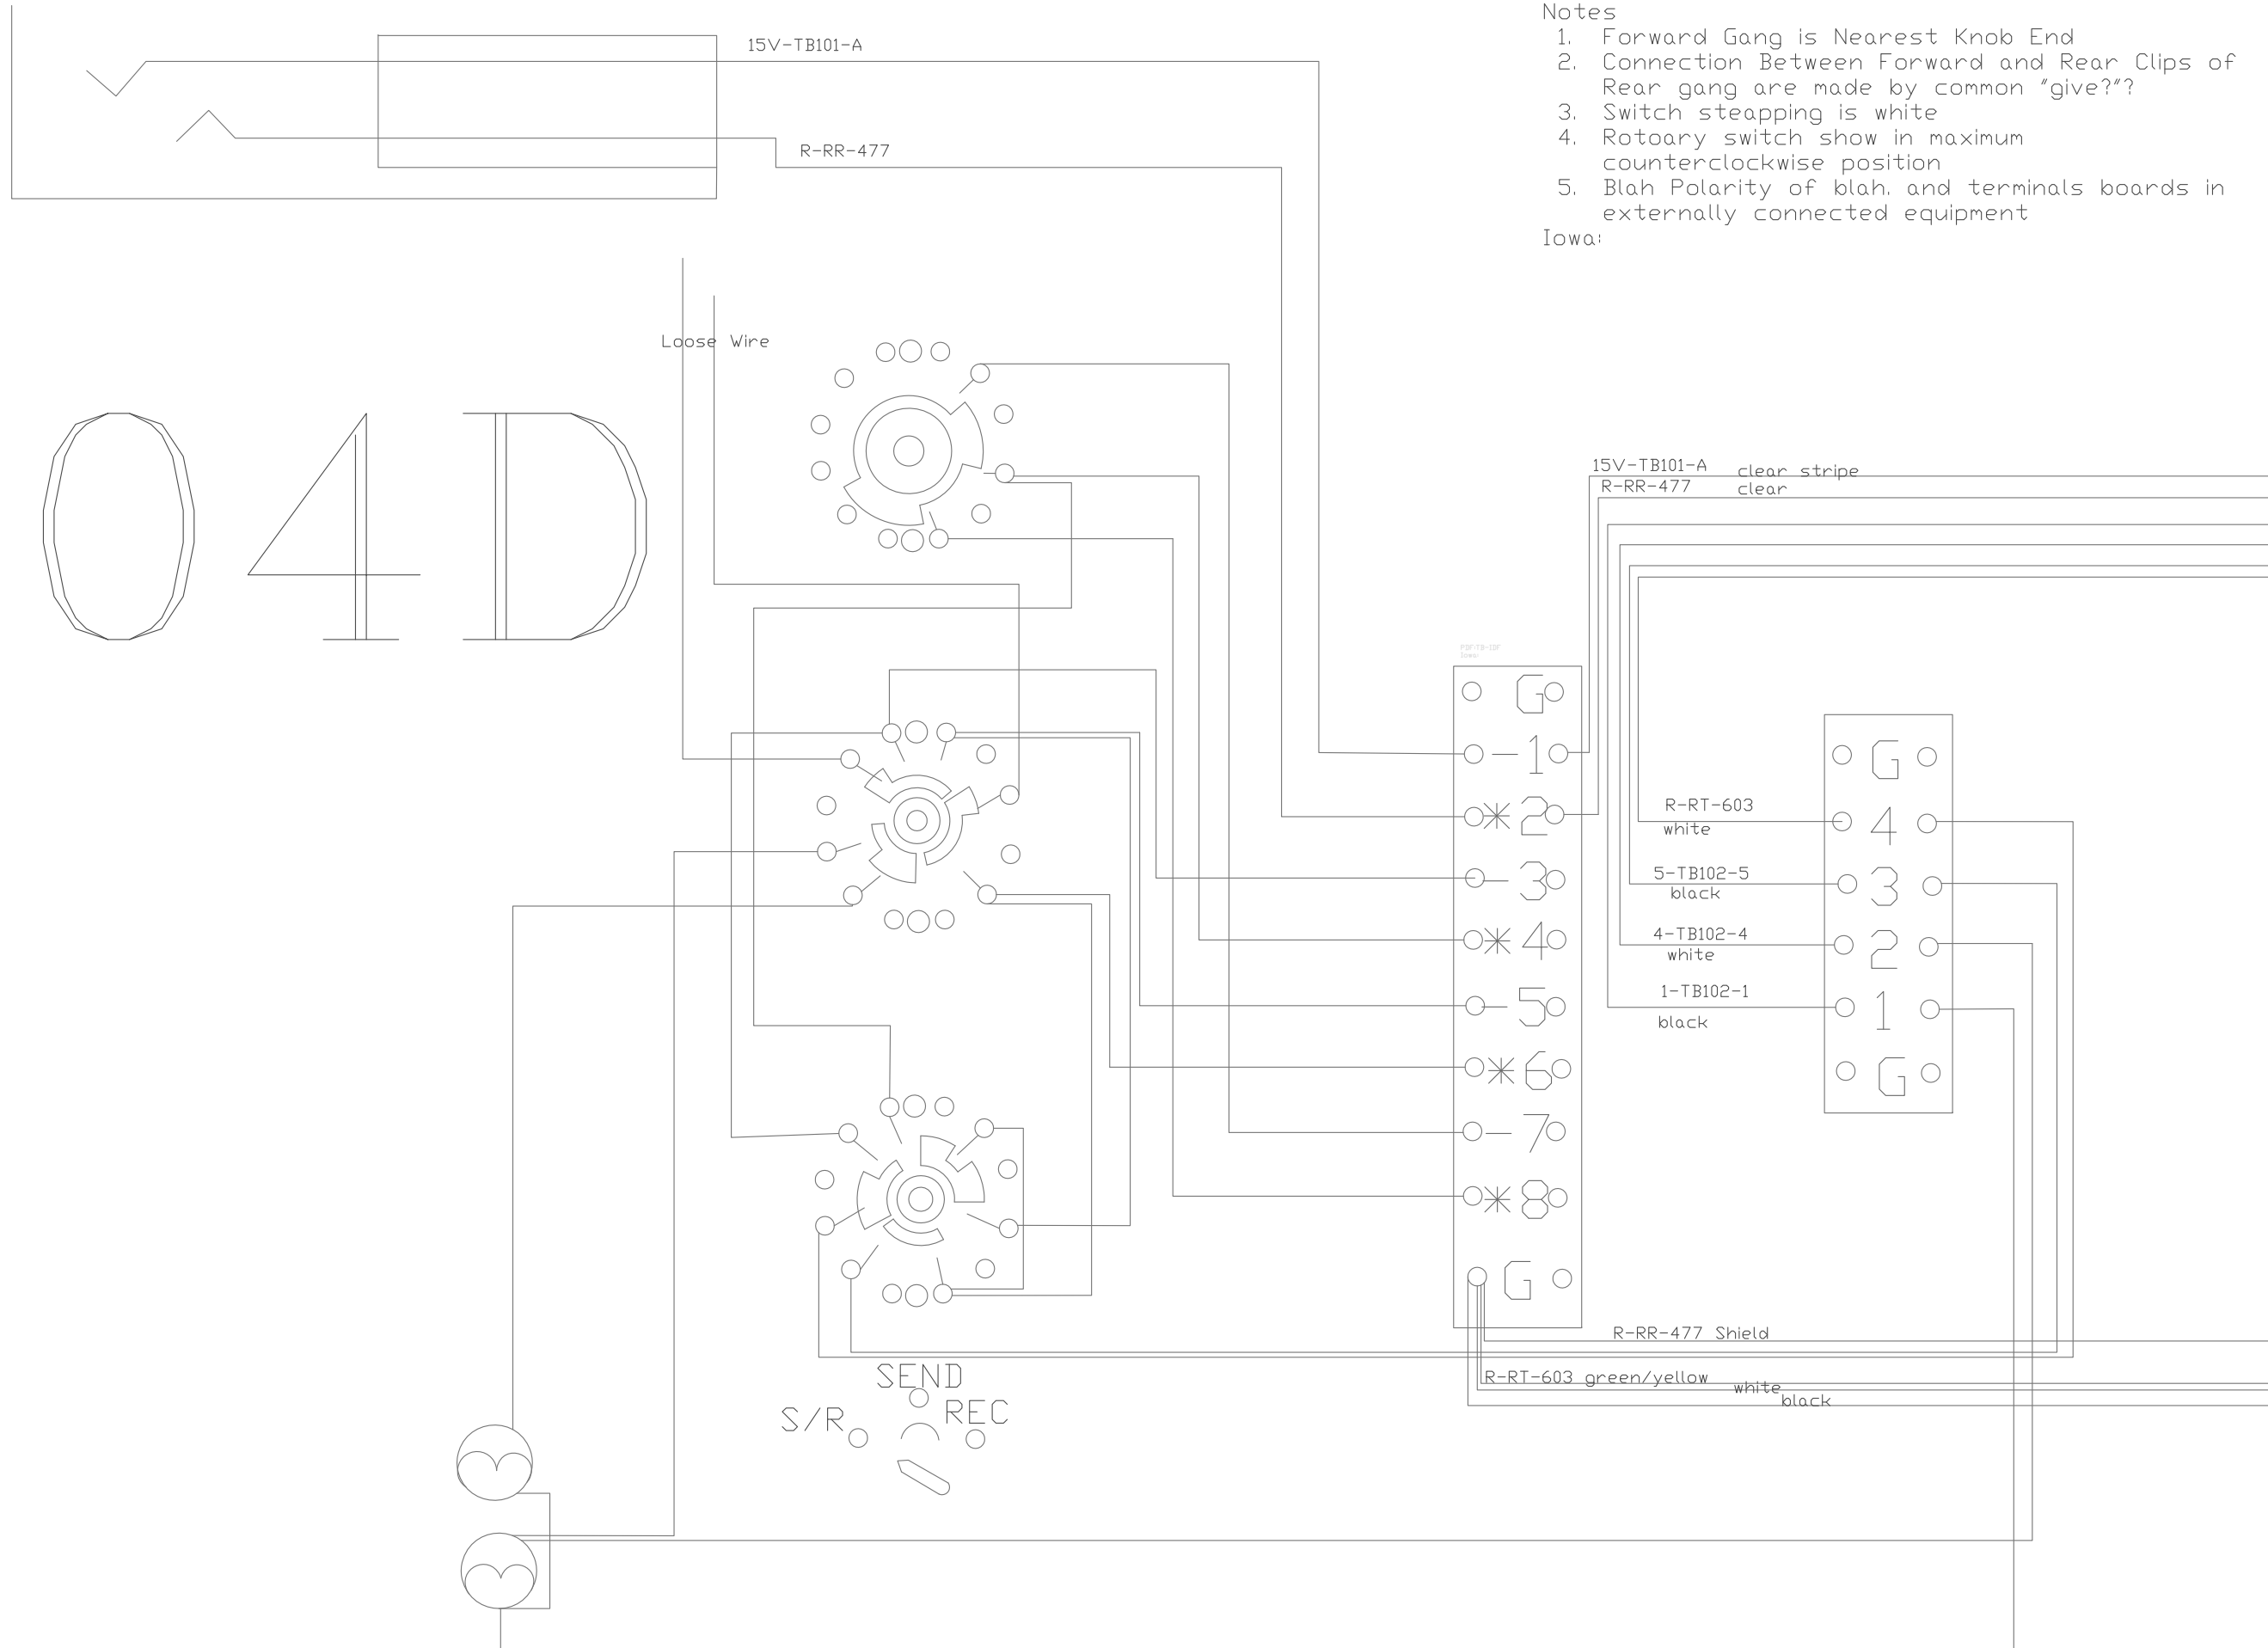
Notes
1. Forward Gang is Nearest Knob End
2. Connection Between Forward and Rear Clips of Rear gang are made by common "give?"?
3. Switch steapping is white
4. Rotoary switch show in maximum counterclockwise position
5. Blah Polarity of blah. and terminals boards in externally connected equipment
Iowa:

15V-TB101-A
R-RR-477

Loose Wire

04D

15V-TB101-A
R-RR-477
clear stripe
clear

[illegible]

G
1
2
3
4
5
6
7
8
G

G
4
3
2
1
G

R-RT-603
white
5-TB102-5
black
4-TB102-4
white
1-TB102-1
black

R-RR-477 Shield
R-RT-603 green/yellow
white
black

SEND
S/R
REC